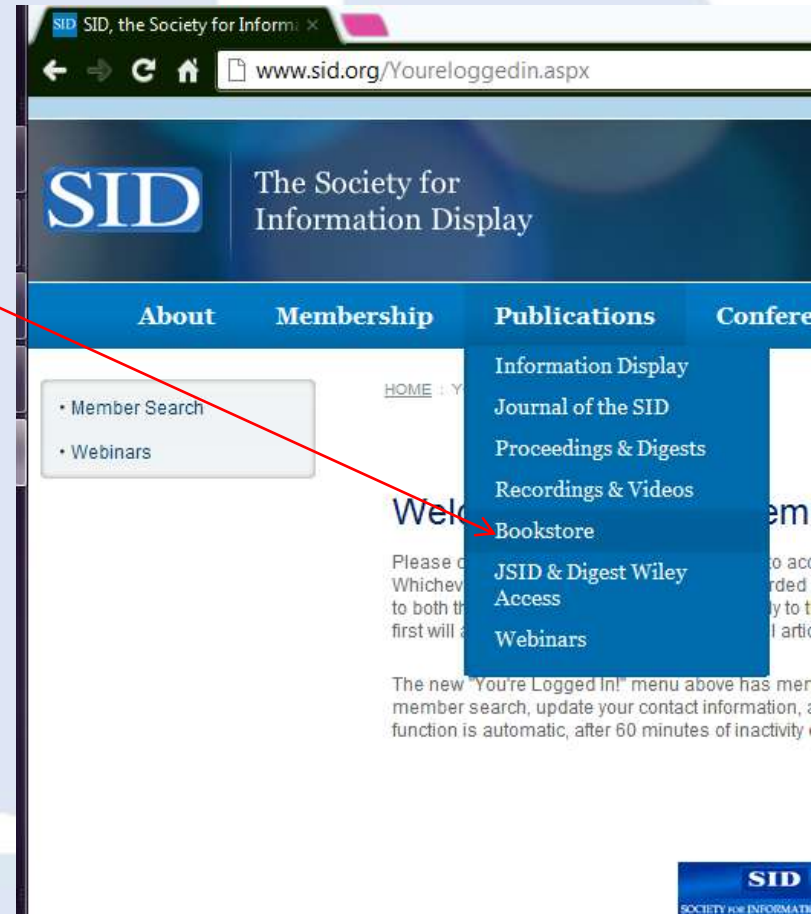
SID SID, the Society for Informa ×

www.sid.org/Youreloggedin.aspx

SID The Society for Information Display

About Membership Publications Confere

Information Display
Journal of the SID
Proceedings & Digests
Recordings & Videos
Bookstore
JSID & Digest Wiley Access
Webinars

• Member Search
• Webinars

HOME : Y

Welc em

Please c o acc Whichev rded to both th ly to t first will a l artic

The new "You're Logged In!" menu above has men member search, update your contact information, a function is automatic, after 60 minutes of inactivity

SID
SOCIETY FOR INFORMATI